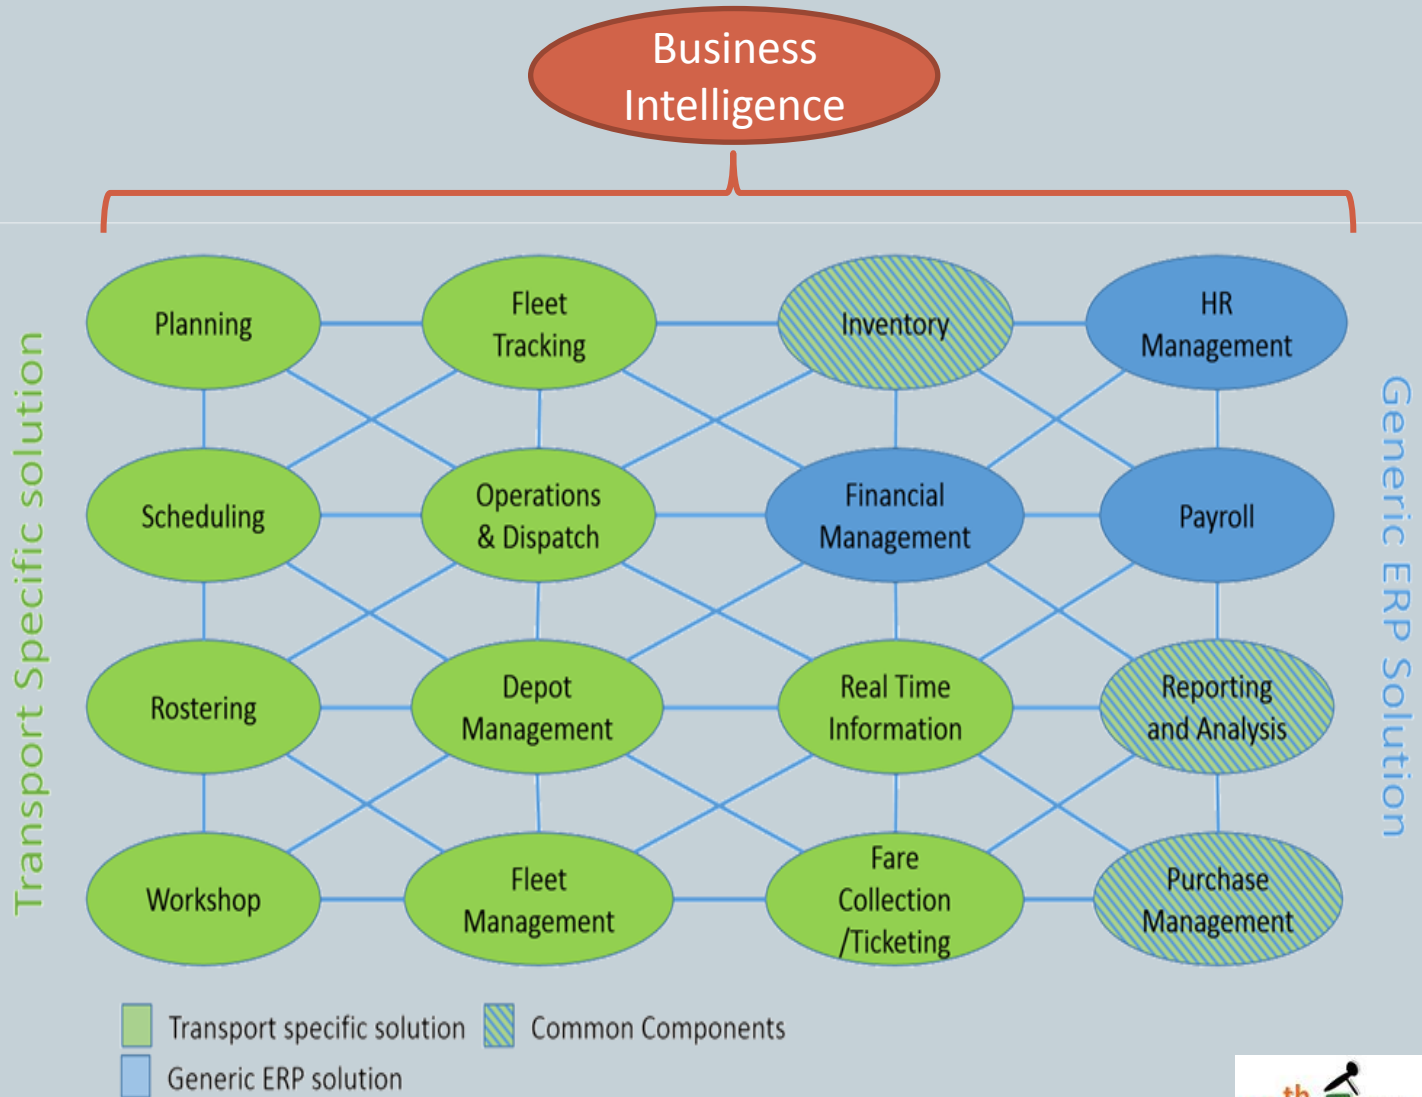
Business Intelligence

Transport Specific solution

Planning

Fleet Tracking

Inventory

HR Management

Scheduling

Operations & Dispatch

Financial Management

Payroll

Rostering

Depot Management

Real Time Information

Reporting and Analysis

Workshop

Fleet Management

Fare Collection /Ticketing

Purchase Management

Generic ERP Solution

Transport specific solution

Common Components

Generic ERP solution

th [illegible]